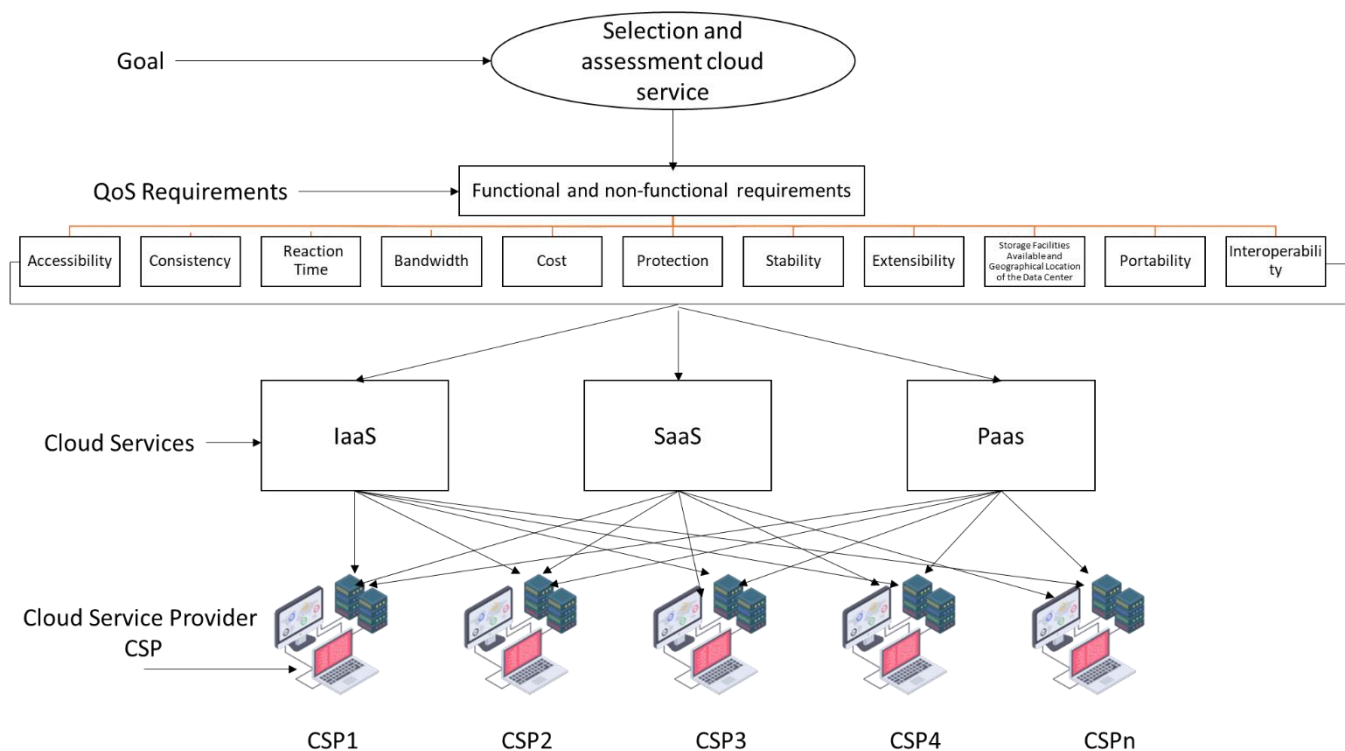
Goal

Selection and assessment cloud service

QoS Requirements

Functional and non-functional requirements

Accessibility

Consistency

Reaction Time

Bandwidth

Cost

Protection

Stability

Extensibility

Storage Facilities Available and Geographical Location of the Data Center

Portability

Interoperability

Cloud Services

IaaS

SaaS

Paas

Cloud Service Provider CSP

CSP1

CSP2

CSP3

CSP4

CSPn